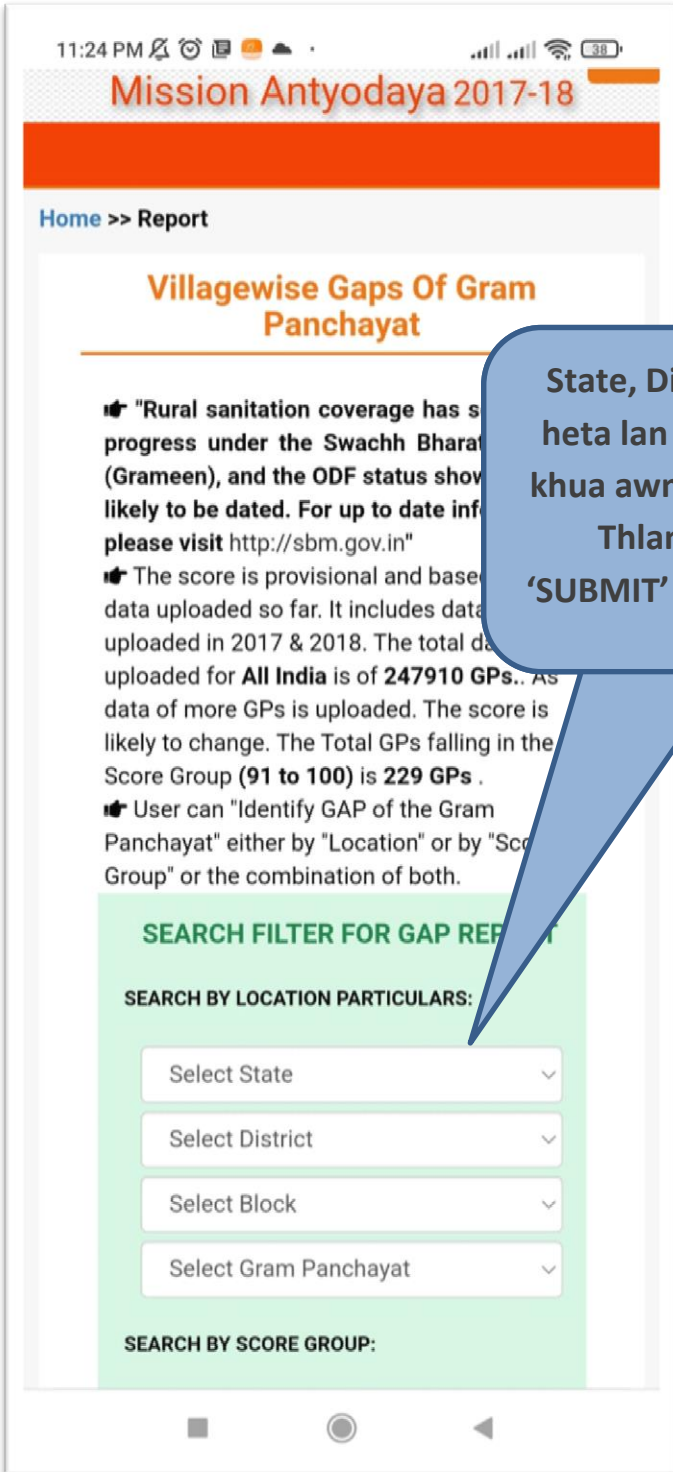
11:24 PM

38

Mission Antyodaya 2017-18

Home >> Report

Villagewise Gaps Of Gram Panchayat

"Rural sanitation coverage has s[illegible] progress under the Swachh Bharat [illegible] (Grameen), and the ODF status show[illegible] likely to be dated. For up to date inf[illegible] please visit http://sbm.gov.in"

The score is provisional and base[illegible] data uploaded so far. It includes data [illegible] uploaded in 2017 & 2018. The total da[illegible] uploaded for All India is of 247910 GPs.. As data of more GPs is uploaded. The score is likely to change. The Total GPs falling in the Score Group (91 to 100) is 229 GPs .

User can "Identify GAP of the Gram Panchayat" either by "Location" or by "Sc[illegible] Group" or the combination of both.

State, Di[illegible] heta lan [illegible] khua awr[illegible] Thla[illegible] 'SUBMIT' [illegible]

SEARCH FILTER FOR GAP REP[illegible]

SEARCH BY LOCATION PARTICULARS:

Select State

Select District

Select Block

Select Gram Panchayat

SEARCH BY SCORE GROUP: